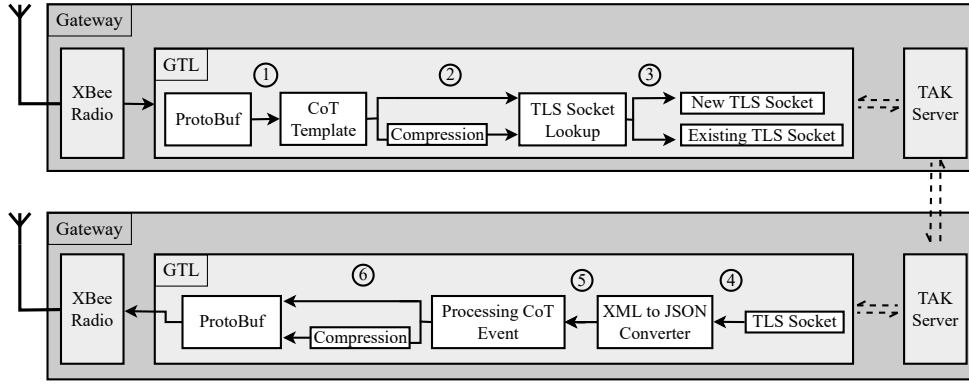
Gateway

XBee Radio

GTL

1

2

3

ProtoBuf

CoT Template

Compression

TLS Socket Lookup

New TLS Socket

Existing TLS Socket

TAK Server

Gateway

XBee Radio

GTL

6

5

4

ProtoBuf

Compression

Processing CoT Event

XML to JSON Converter

TLS Socket

TAK Server